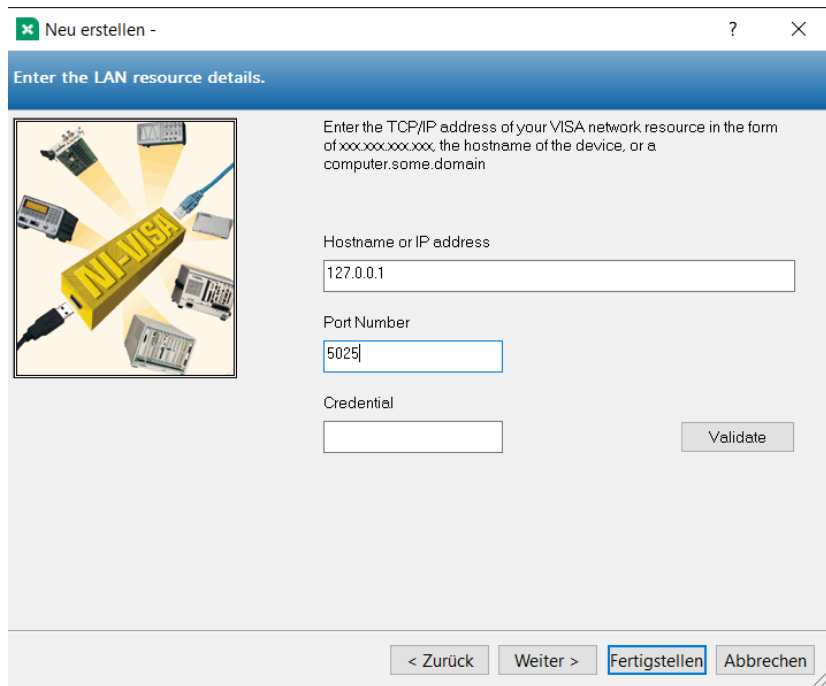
Neu erstellen -

?

Enter the LAN resource details.

NI-VISA

Enter the TCP/IP address of your VISA network resource in the form of xxx.xxx.xxx.xxx, the hostname of the device, or a computer.some.domain

Hostname or IP address

127.0.0.1

Port Number

5025

Credential

Validate

< Zurück

Weiter >

Fertigstellen

Abbrechen